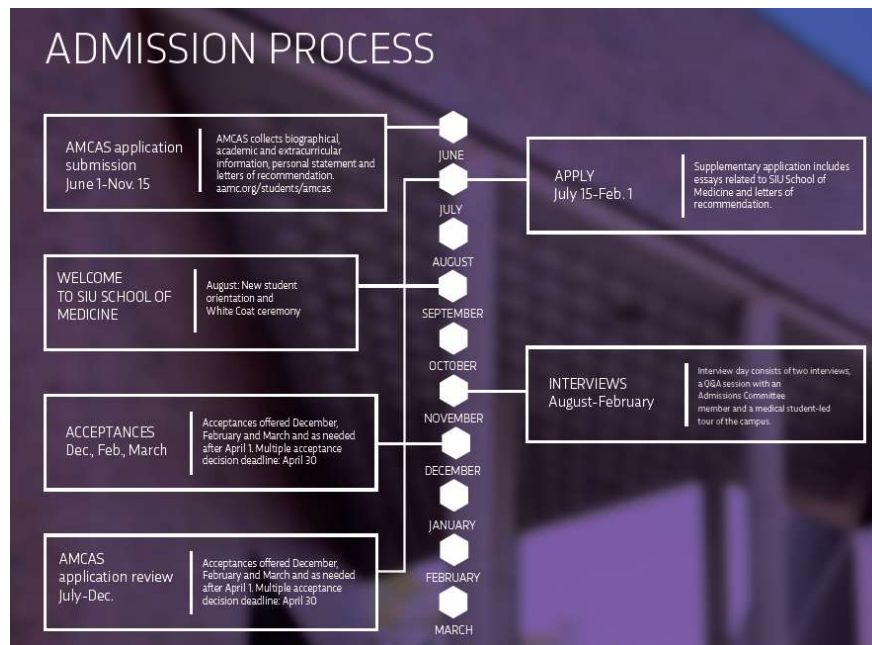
ADMISSION PROCESS

AMCAS application submission
June 1-Nov. 15

AMCAS collects biographical, academic and extracurricular information, personal statement and letters of recommendation. aamc.org/students/amcas

JUNE

APPLY
July 15-Feb. 1

Supplementary application includes essays related to SIU School of Medicine and letters of recommendation.

JULY

AUGUST

WELCOME TO SIU SCHOOL OF MEDICINE

August: New student orientation and White Coat ceremony

SEPTEMBER

OCTOBER

INTERVIEWS
August-February

Interview day consists of two interviews, a Q&A session with an Admissions Committee member and a medical student-led tour of the campus.

NOVEMBER

ACCEPTANCES
Dec., Feb., March

Acceptances offered December, February and March and as needed after April 1. Multiple acceptance decision deadline: April 30

DECEMBER

JANUARY

AMCAS application review
July-Dec.

Acceptances offered December, February and March and as needed after April 1. Multiple acceptance decision deadline: April 30

FEBRUARY

MARCH